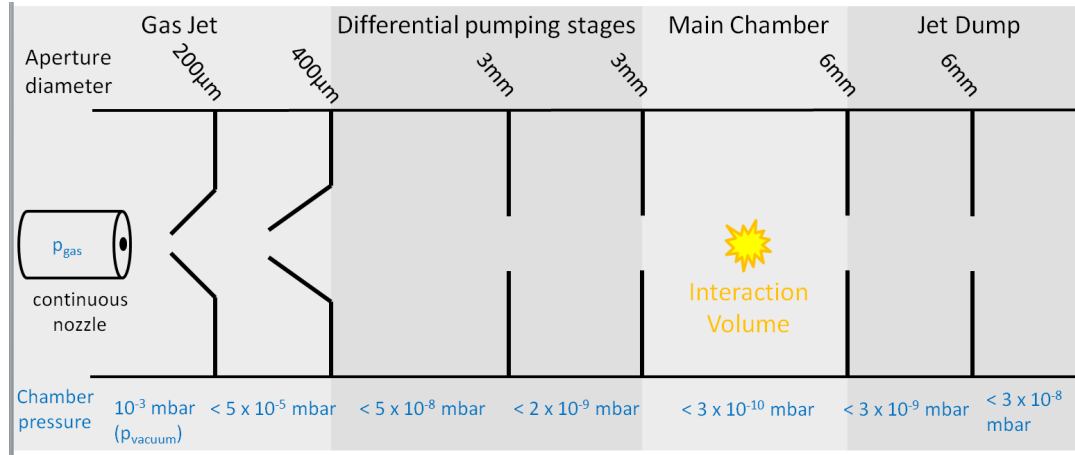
Gas Jet

Differential pumping stages

Main Chamber

Jet Dump

Aperture diameter

200µm

400µm

3mm

3mm

6mm

6mm

$p_{gas}$

continuous nozzle

Interaction Volume

Chamber pressure

$10^{-3}$ mbar ($p_{vacuum}$)

< 5 x $10^{-5}$ mbar

< 5 x $10^{-8}$ mbar

< 2 x $10^{-9}$ mbar

< 3 x $10^{-10}$ mbar

< 3 x $10^{-9}$ mbar

< 3 x $10^{-8}$ mbar